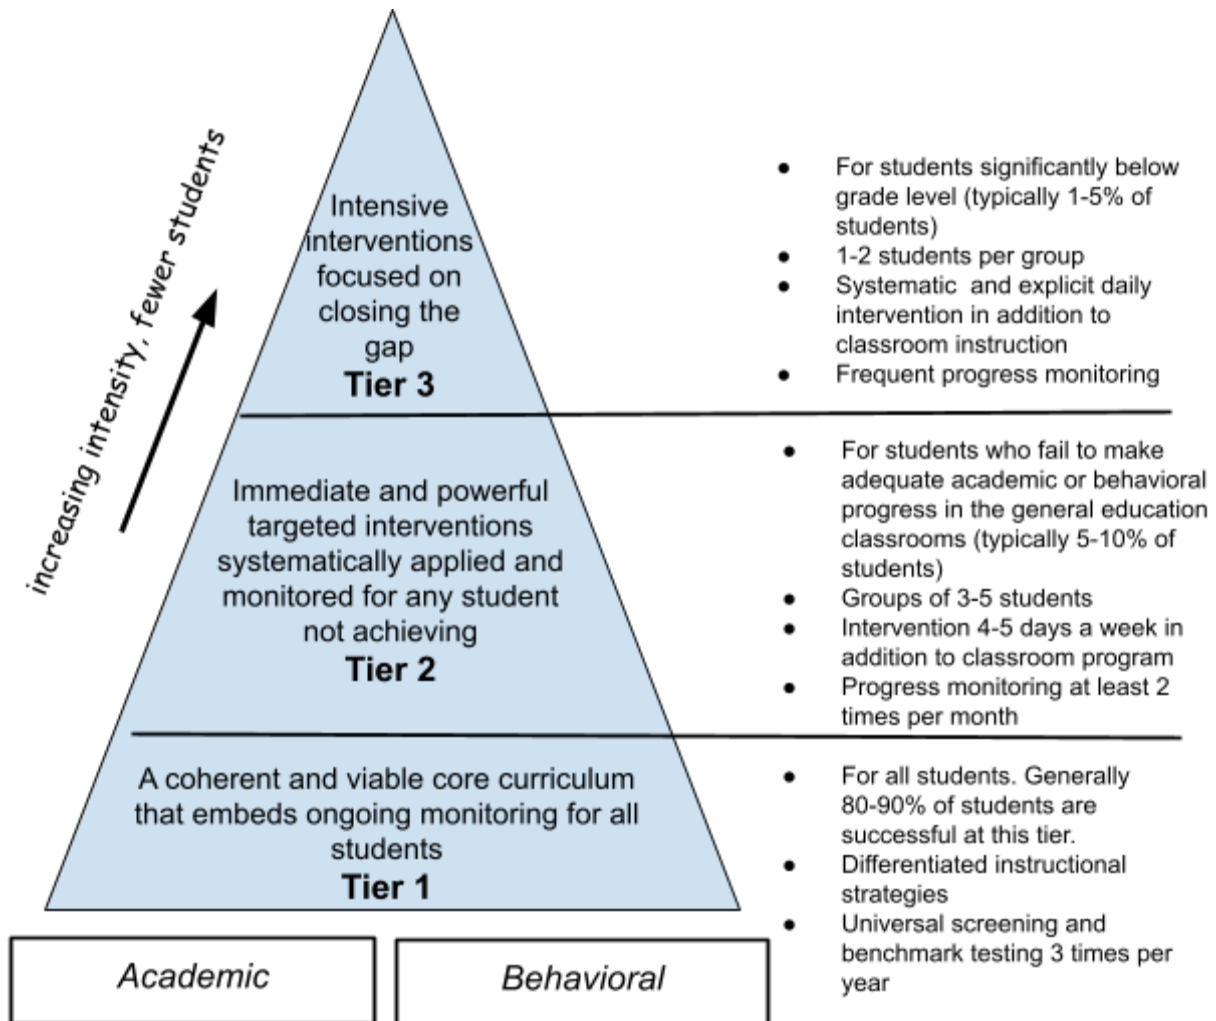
increasing intensity, fewer students

Intensive interventions focused on closing the gap
**Tier 3**

- For students significantly below grade level (typically 1-5% of students)
- 1-2 students per group
- Systematic and explicit daily intervention in addition to classroom instruction
- Frequent progress monitoring

Immediate and powerful targeted interventions systematically applied and monitored for any student not achieving
**Tier 2**

- For students who fail to make adequate academic or behavioral progress in the general education classrooms (typically 5-10% of students)
- Groups of 3-5 students
- Intervention 4-5 days a week in addition to classroom program
- Progress monitoring at least 2 times per month

A coherent and viable core curriculum that embeds ongoing monitoring for all students
**Tier 1**

- For all students. Generally 80-90% of students are successful at this tier.
- Differentiated instructional strategies
- Universal screening and benchmark testing 3 times per year

Academic

Behavioral